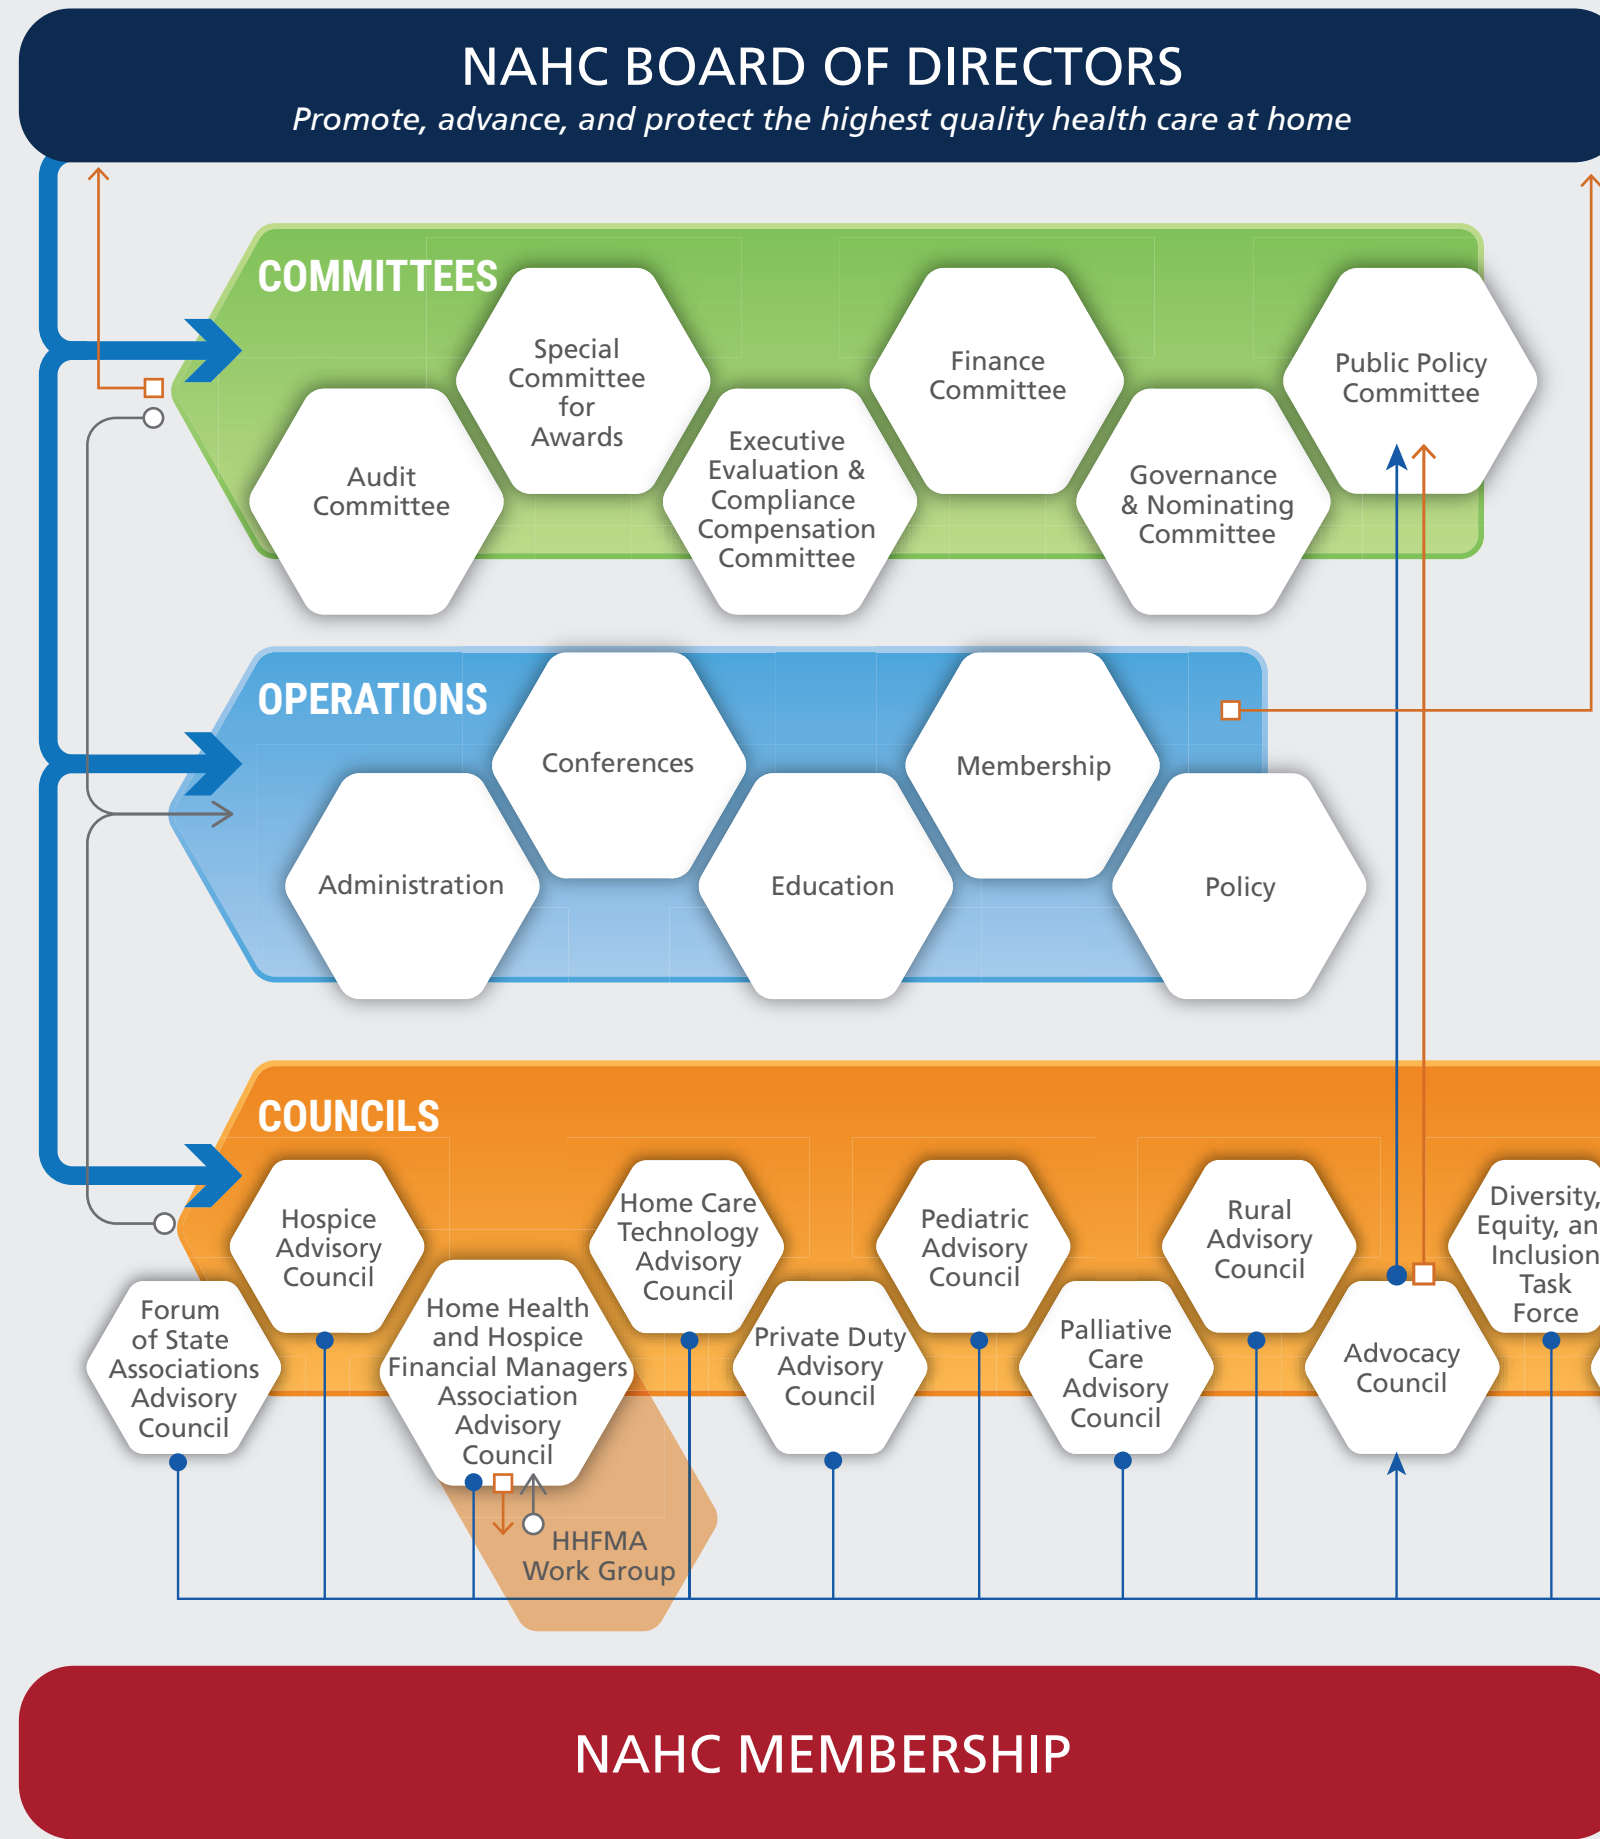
NAHC BOARD OF DIRECTORS
Promote, advance, and protect the highest quality health care at home

COMMITTEES

Audit Committee

Special Committee for Awards

Executive Evaluation & Compliance Compensation Committee

Finance Committee

Governance & Nominating Committee

Public Policy Committee

OPERATIONS

Administration

Conferences

Education

Membership

Policy

COUNCILS

Forum of State Associations Advisory Council

Hospice Advisory Council

Home Health and Hospice Financial Managers Association Advisory Council

HHFMA Work Group

Home Care Technology Advisory Council

Private Duty Advisory Council

Pediatric Advisory Council

Palliative Care Advisory Council

Rural Advisory Council

Advocacy Council

Diversity, Equity, an Inclusion Task Force

NAHC MEMBERSHIP